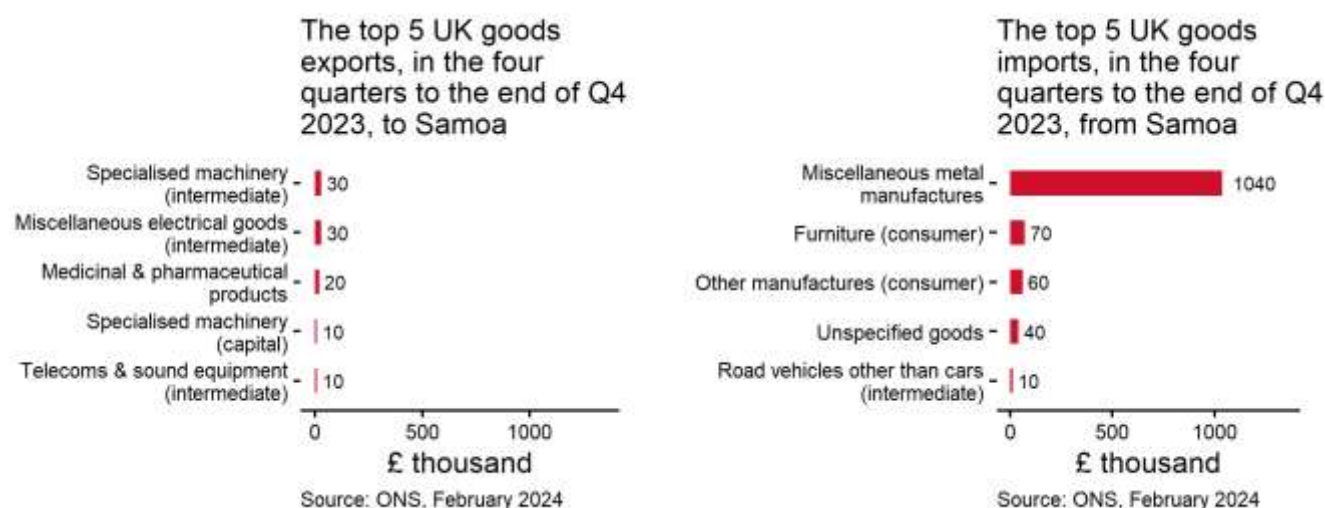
The top 5 UK goods exports, in the four quarters to the end of Q4 2023, to Samoa

Specialised machinery (intermediate) 30
Miscellaneous electrical goods (intermediate) 30
Medicinal & pharmaceutical products 20
Specialised machinery (capital) 10
Telecoms & sound equipment (intermediate) 10

0 500 1000
£ thousand
Source: ONS, February 2024

The top 5 UK goods imports, in the four quarters to the end of Q4 2023, from Samoa

Miscellaneous metal manufactures 1040
Furniture (consumer) 70
Other manufactures (consumer) 60
Unspecified goods 40
Road vehicles other than cars (intermediate) 10

0 500 1000
£ thousand
Source: ONS, February 2024